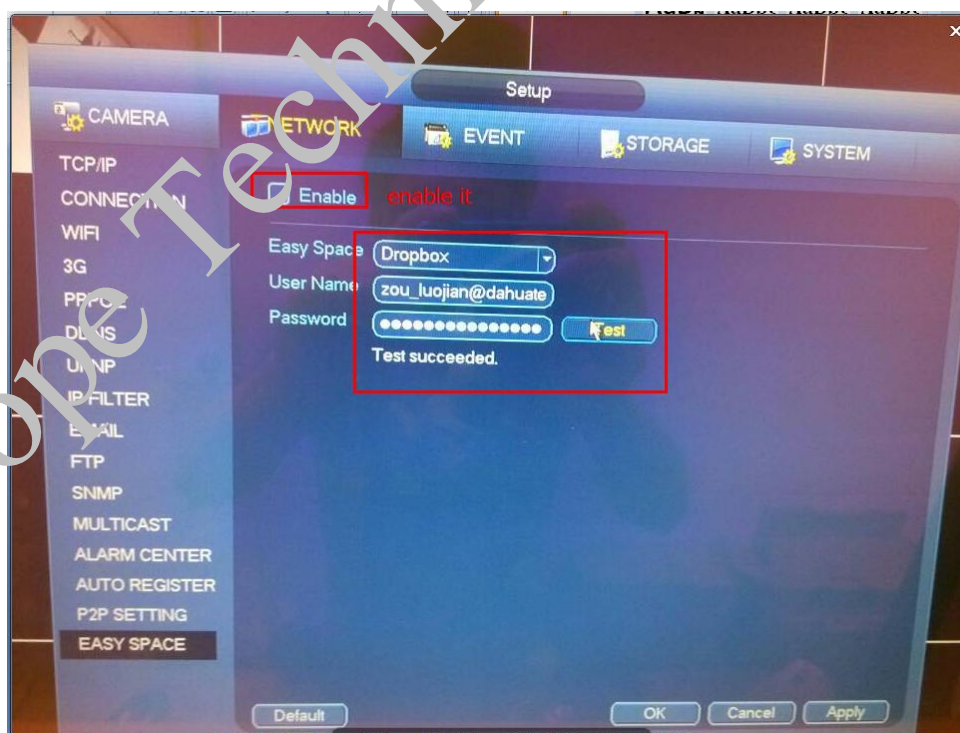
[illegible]

×

Setup

CAMERA

NETWORK

EVENT

STORAGE

SYSTEM

TCP/IP
CONNECTION
WIFI
3G
PPPOE
DDNS
UPNP
IP FILTER
EMAIL
FTP
SNMP
MULTICAST
ALARM CENTER
AUTO REGISTER
P2P SETTING
EASY SPACE

Enable enable it

Easy Space Dropbox
User Name zou_luojian@dahuate
Password ●●●●●●●●●●●●●●● Test
Test succeeded.

ope Techn

Default
OK
Cancel
Apply